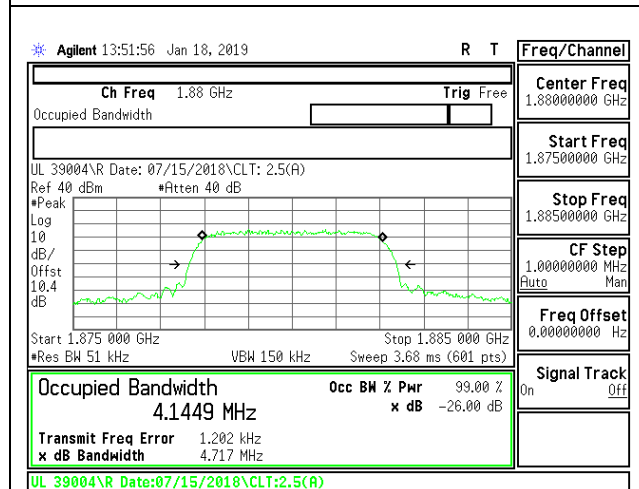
Agilent 13:51:56 Jan 18, 2019

R T

Freq/Channel

Ch Freq 1.88 GHz

Trig Free

Occupied Bandwidth

Center Freq
1.88000000 GHz

Start Freq
1.87500000 GHz

UL 39004\R Date: 07/15/2018\CLT: 2.5(A)

Ref 40 dBm #Atten 40 dB

#Peak
Log
10
dB/
Offst
10.4
dB

Stop Freq
1.88500000 GHz

CF Step
1.00000000 MHz
Auto Man

Freq Offset
0.00000000 Hz

Start 1.875 000 GHz
#Res BW 51 kHz

VBW 150 kHz

Stop 1.885 000 GHz
Sweep 3.68 ms (601 pts)

Signal Track
On Off

Occupied Bandwidth
4.1449 MHz

Occ BW % Pwr 99.00 %
x dB -26.00 dB

Transmit Freq Error 1.202 kHz
x dB Bandwidth 4.717 MHz

UL 39004\R Date:07/15/2018\CLT:2.5(A)